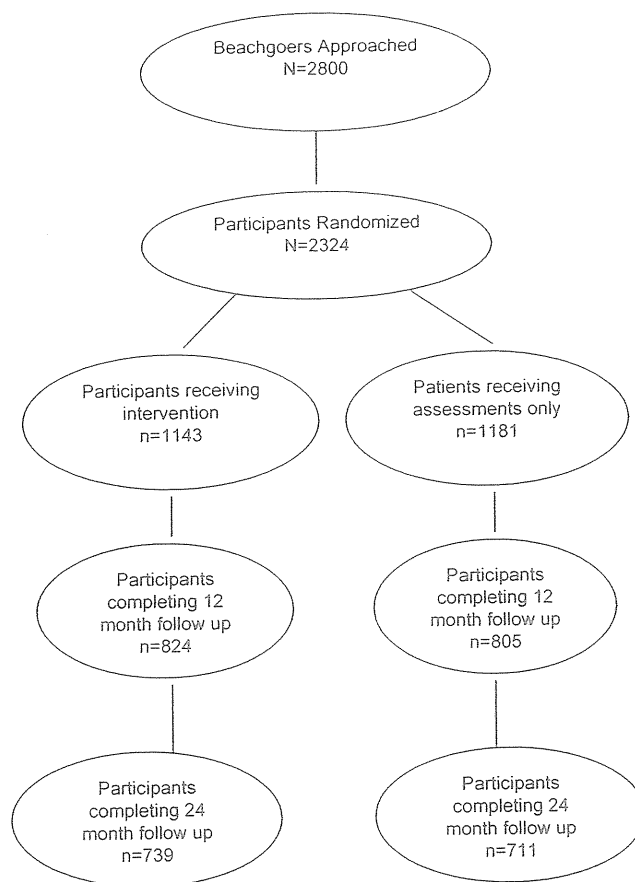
Beachgoers Approached
N=2800

Participants Randomized
N=2324

Participants receiving intervention
n=1143

Patients receiving assessments only
n=1181

Participants completing 12 month follow up
n=824

Participants completing 12 month follow up
n=805

Participants completing 24 month follow up
n=739

Participants completing 24 month follow up
n=711